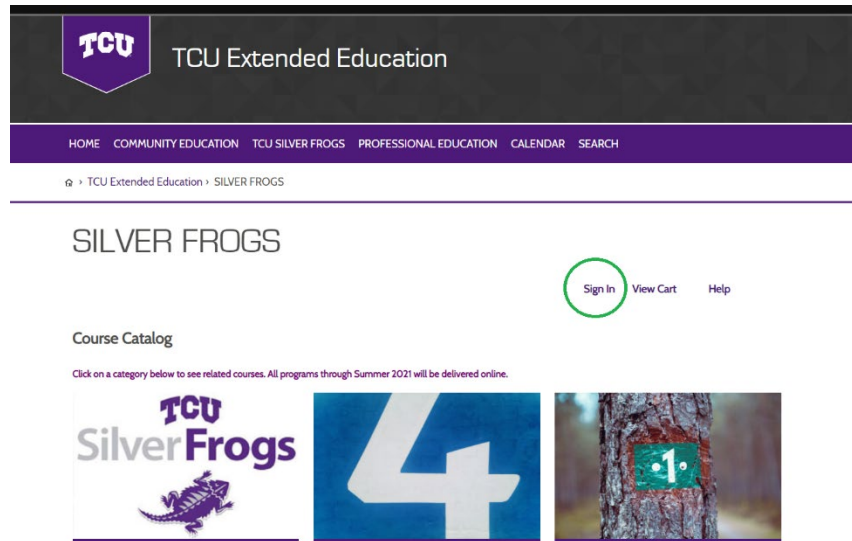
TCU

TCU Extended Education

HOME COMMUNITY EDUCATION TCU SILVER FROGS PROFESSIONAL EDUCATION CALENDAR SEARCH

› TCU Extended Education › SILVER FROGS

SILVER FROGS

Sign In View Cart Help

Course Catalog

Click on a category below to see related courses. All programs through Summer 2021 will be delivered online.

TCU
SilverFrogs

4

1